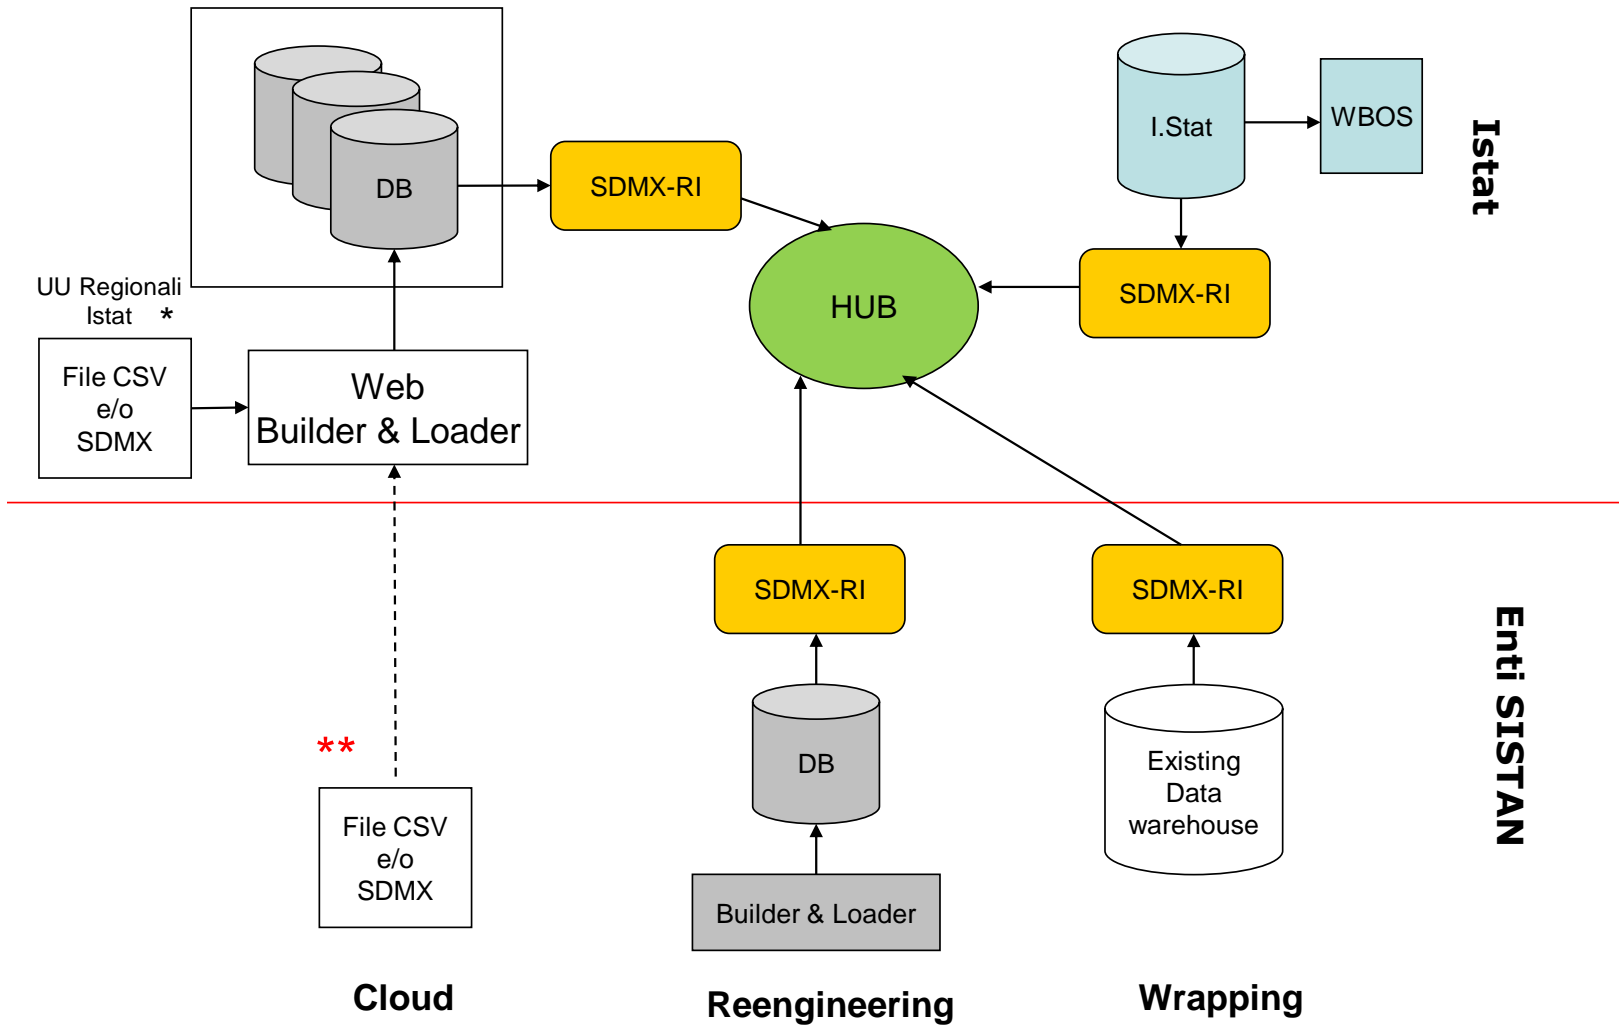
DB

SDMX-RI

I.Stat

WBOS

Istat

HUB

SDMX-RI

UU Regionali Istat *

File CSV e/o SDMX

Web Builder & Loader

SDMX-RI

SDMX-RI

Enti SISTAN

**

DB

Existing Data warehouse

File CSV e/o SDMX

Builder & Loader

Cloud

Reengineering

Wrapping